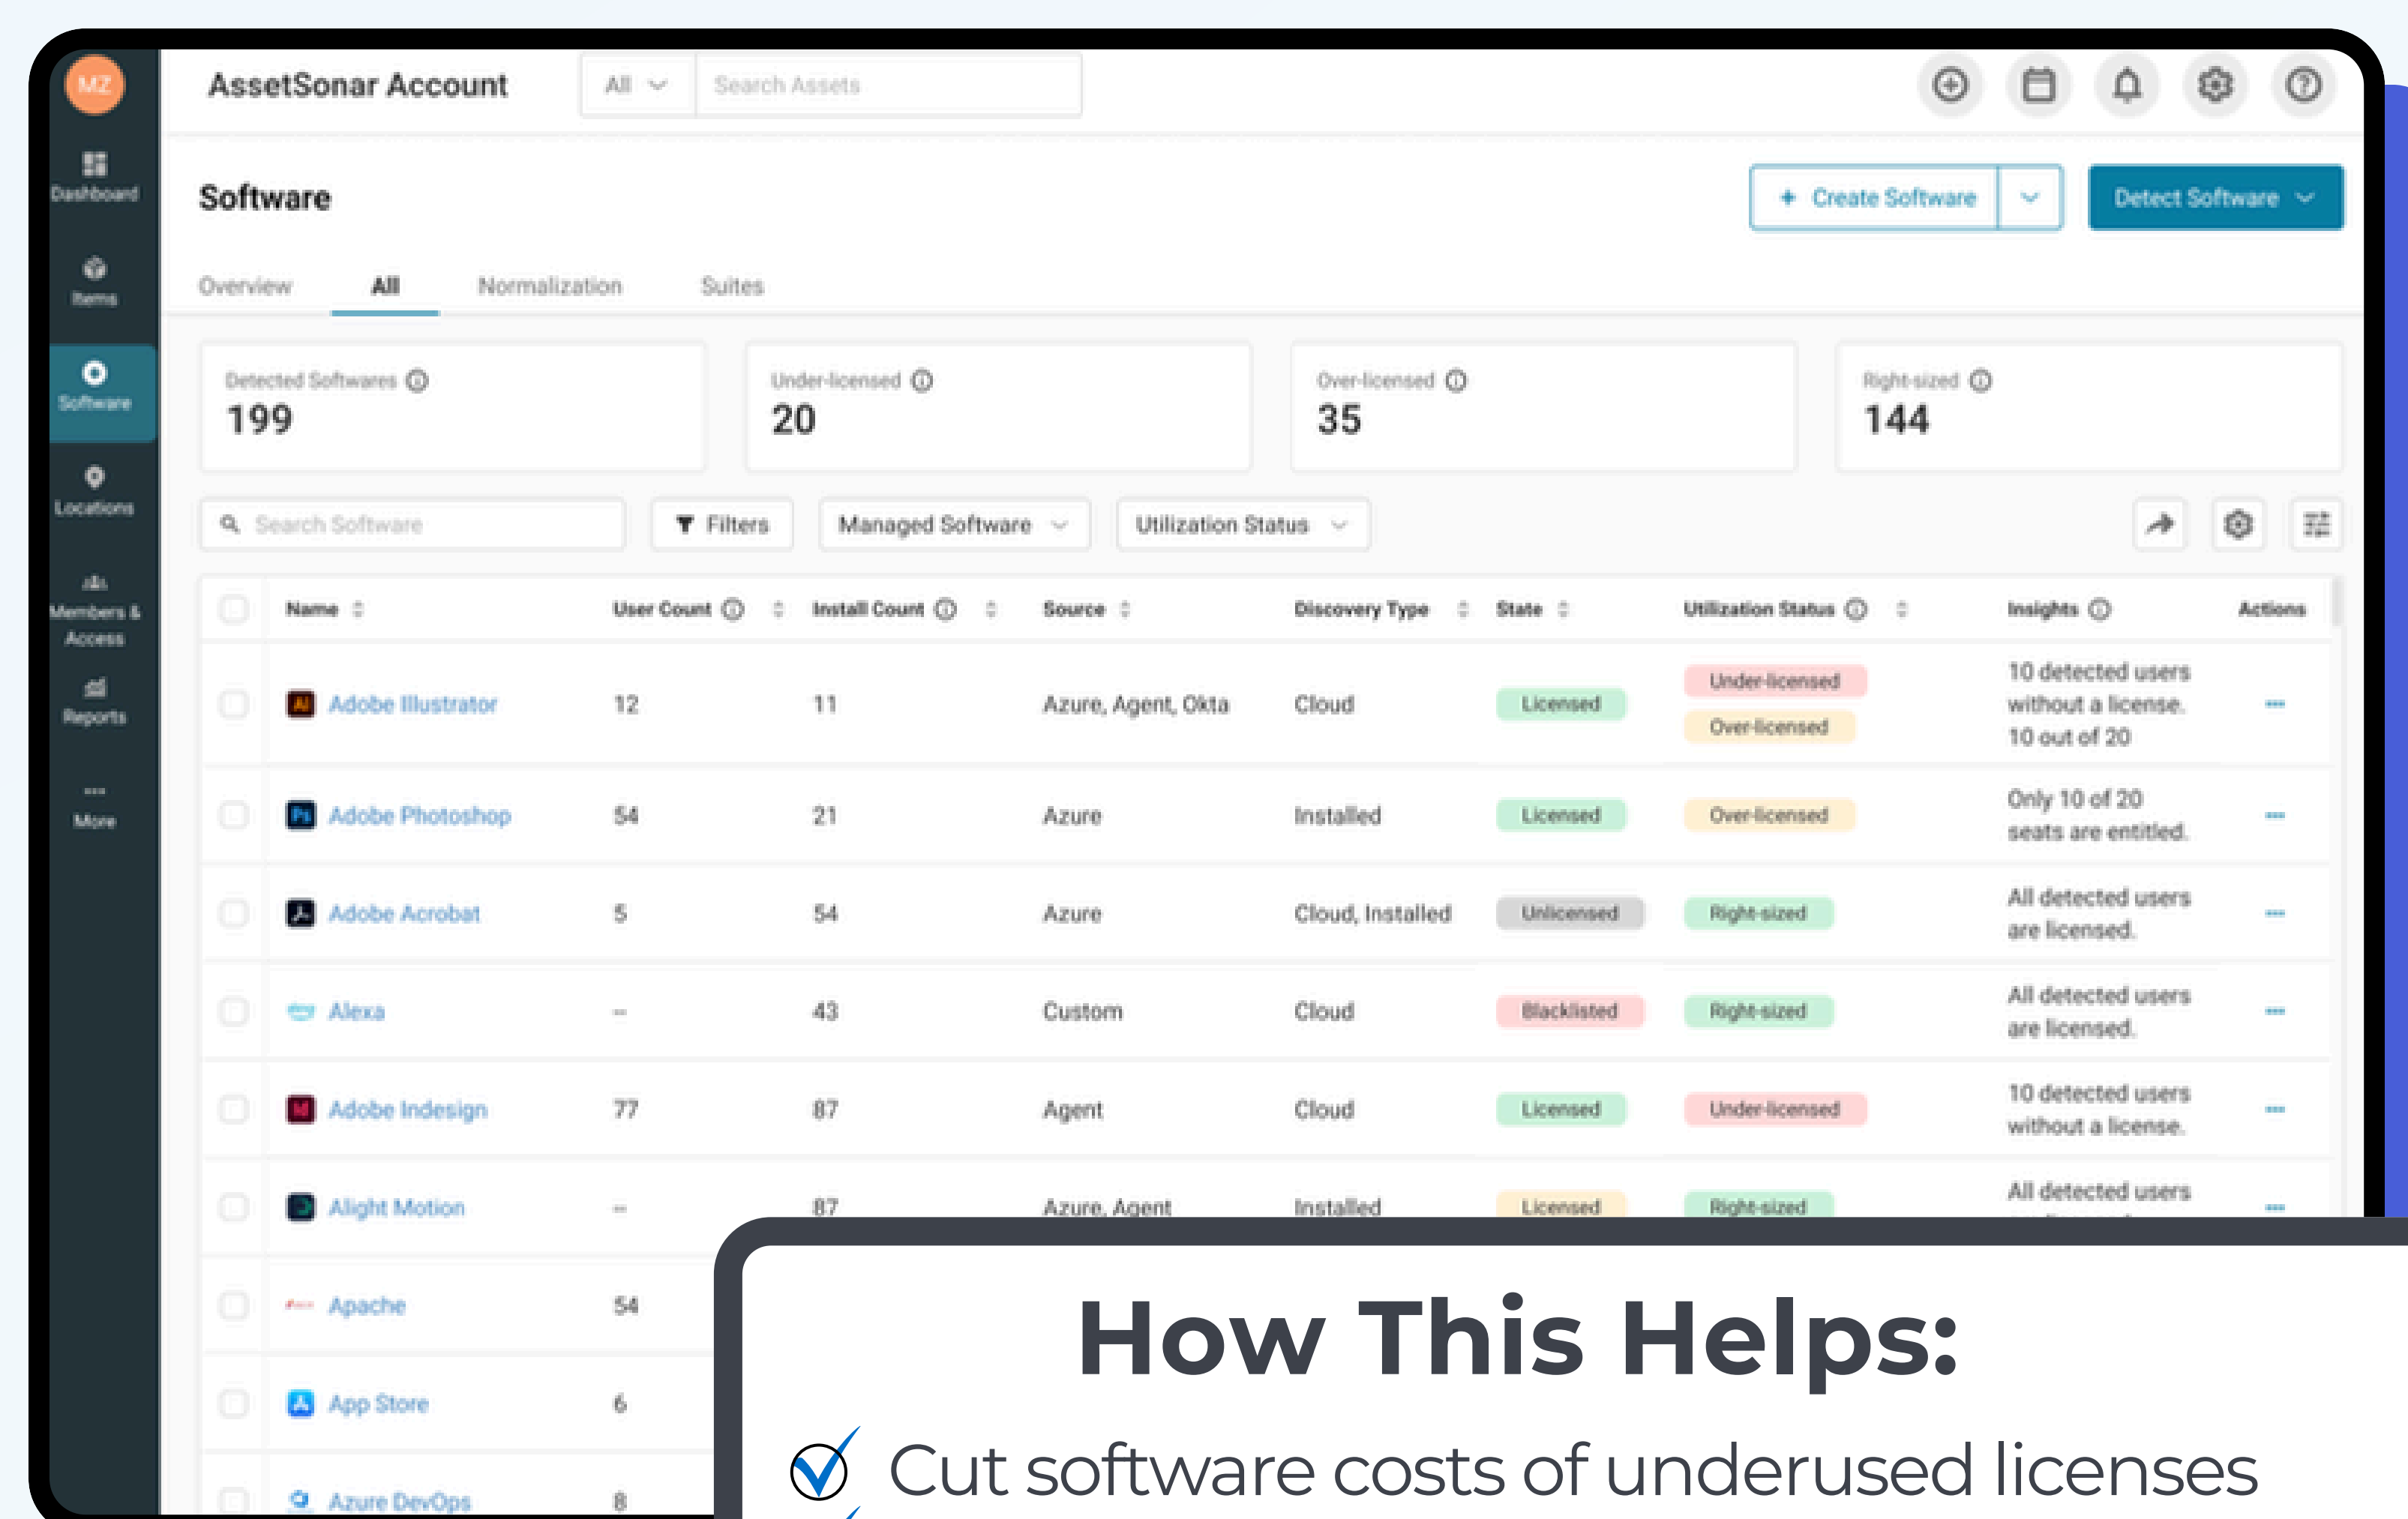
MZ

Dashboard

Items

Software

Locations

Members & Access

Reports

More

AssetSonar Account

All

Search Assets

Software

+ Create Software

Detect Software

Overview

All

Normalization

Suites

Detected Softwares
199

Under-licensed
20

Over-licensed
35

Right-sized
144

Search Software

Filters

Managed Software

Utilization Status

| | Name | User Count | Install Count | Source | Discovery Type | State | Utilization Status | Insights | Actions |
|---|---|---|---|---|---|---|---|---|---|
| | Adobe Illustrator | 12 | 11 | Azure, Agent, Okta | Cloud | Licensed | Under-licensed Over-licensed | 10 detected users without a license. 10 out of 20 | ··· |
| | Adobe Photoshop | 54 | 21 | Azure | Installed | Licensed | Over-licensed | Only 10 of 20 seats are entitled. | ··· |
| | Adobe Acrobat | 5 | 54 | Azure | Cloud, Installed | Unlicensed | Right-sized | All detected users are licensed. | ··· |
| | Alexa | – | 43 | Custom | Cloud | Blacklisted | Right-sized | All detected users are licensed. | ··· |
| | Adobe Indesign | 77 | 87 | Agent | Cloud | Licensed | Under-licensed | 10 detected users without a license. | ··· |
| | Alight Motion | – | 87 | Azure, Agent | Installed | Licensed | Right-sized | All detected users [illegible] | ··· |
| | Apache | 54 | | | | | | | |
| | App Store | 6 | | | | | | | |
| | Azure DevOps | 8 | | | | | | | |

How This Helps:

Cut software costs of underused licenses